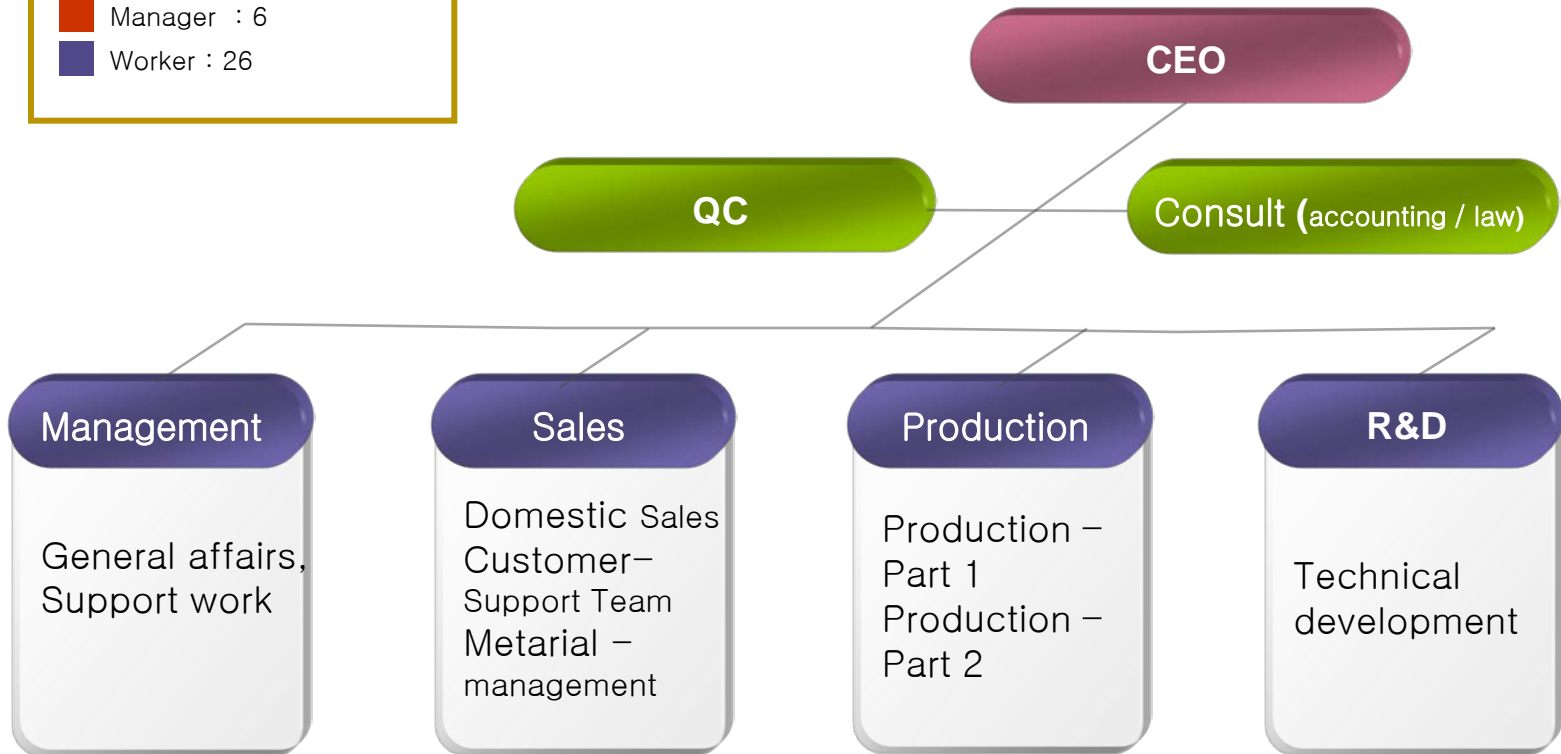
Manager : 6
Worker : 26

CEO

QC

Consult (accounting / law)

Management

General affairs, Support work

Sales

Domestic Sales
Customer–
Support Team
Metarial –
management

Production

Production –
Part 1
Production –
Part 2

R&D

Technical development